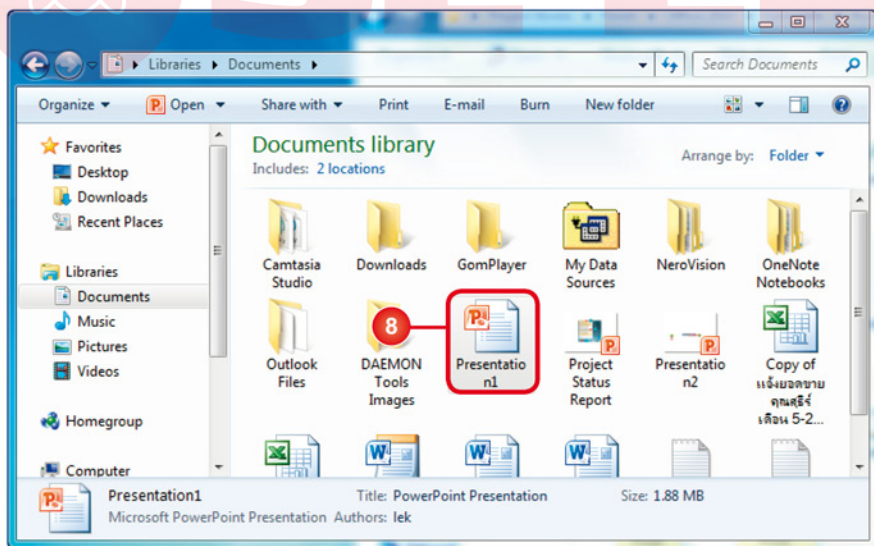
Libraries ▸ Documents ▸

Search Documents

Organize ▾ Open ▾ Share with ▾ Print E-mail Burn New folder

Favorites
Desktop
Downloads
Recent Places

Libraries
Documents
Music
Pictures
Videos

Homegroup

Computer

Documents library
Includes: 2 locations

Arrange by: Folder ▾

Camtasia Studio
Downloads
GomPlayer
My Data Sources
NeroVision
OneNote Notebooks
Outlook Files
DAEMON Tools Images
8
Presentation1
Project Status Report
Presentation2
Copy of แจ้งยอดขาย คุณศุธิรั เดือน 5-2...

Presentation1
Microsoft PowerPoint Presentation
Title: PowerPoint Presentation
Authors: lek
Size: 1.88 MB